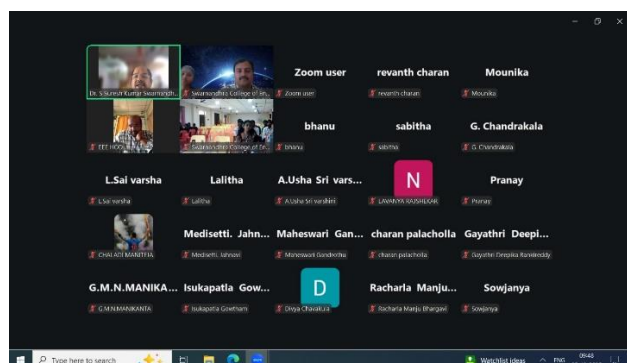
Dr. V Suresh Kumar Swarnandh...
Swarnandhra College of En...
Zoom user
Zoom user
revanth charan
revanth charan
Mounika
Mounika

EEE HOD
Swarnandhra College of En...
bhanu
bhanu
sabitha
sabitha
G. Chandrakala
G. Chandrakala

L.Sai varsha
L.Sai varsha
Lalitha
Lalitha
A.Usha Sri vars...
A.Usha Sri varshini
N
LAVANYA RAJSEKAR
Pranay
Pranay

CHAI ADI MANITHA
Medisetti. Jahn...
Medisetti. Jahnavi
Maheswari Gan...
Maheswari Gandreddu
charan palacholla
charan palacholla
Gayathri Deepi...
Gayathri Deepika Ravireddy

G.M.N.MANIKA...
G.M.N.MANIKANTA
Isukapatla Gow...
Isukapatla Gowtham
D
Divya Chavakula
Racharla Manju...
Racharla Manju Bhargavi
Sowjanya
Sowjanya

Type here to search
Watchlist ideas
ENG
09:48